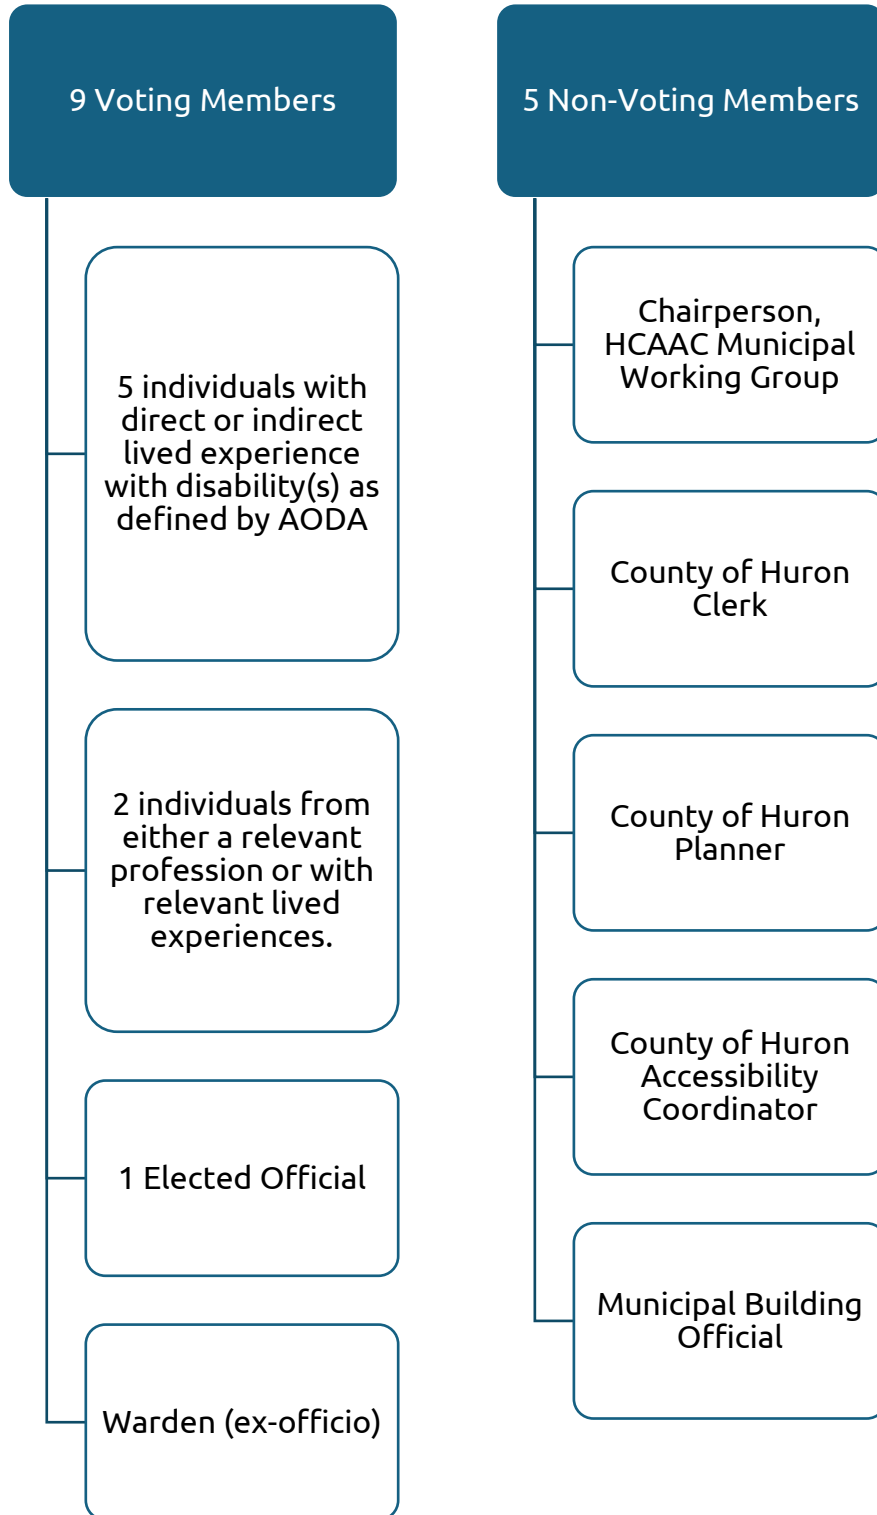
9 Voting Members

5 individuals with direct or indirect lived experience with disability(s) as defined by AODA

2 individuals from either a relevant profession or with relevant lived experiences.

1 Elected Official

Warden (ex-officio)

5 Non-Voting Members

Chairperson, HCAAC Municipal Working Group

County of Huron Clerk

County of Huron Planner

County of Huron Accessibility Coordinator

Municipal Building Official